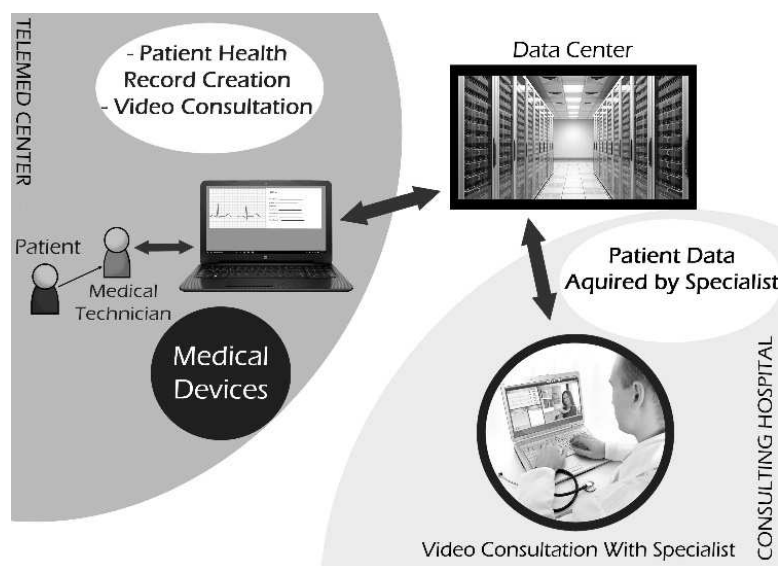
TELEMED CENTER

- Patient Health Record Creation
- Video Consultation

Data Center

Patient

Medical Technician

Medical Devices

Patient Data Aquired by Specialist

CONSULTING HOSPITAL

Video Consultation With Specialist